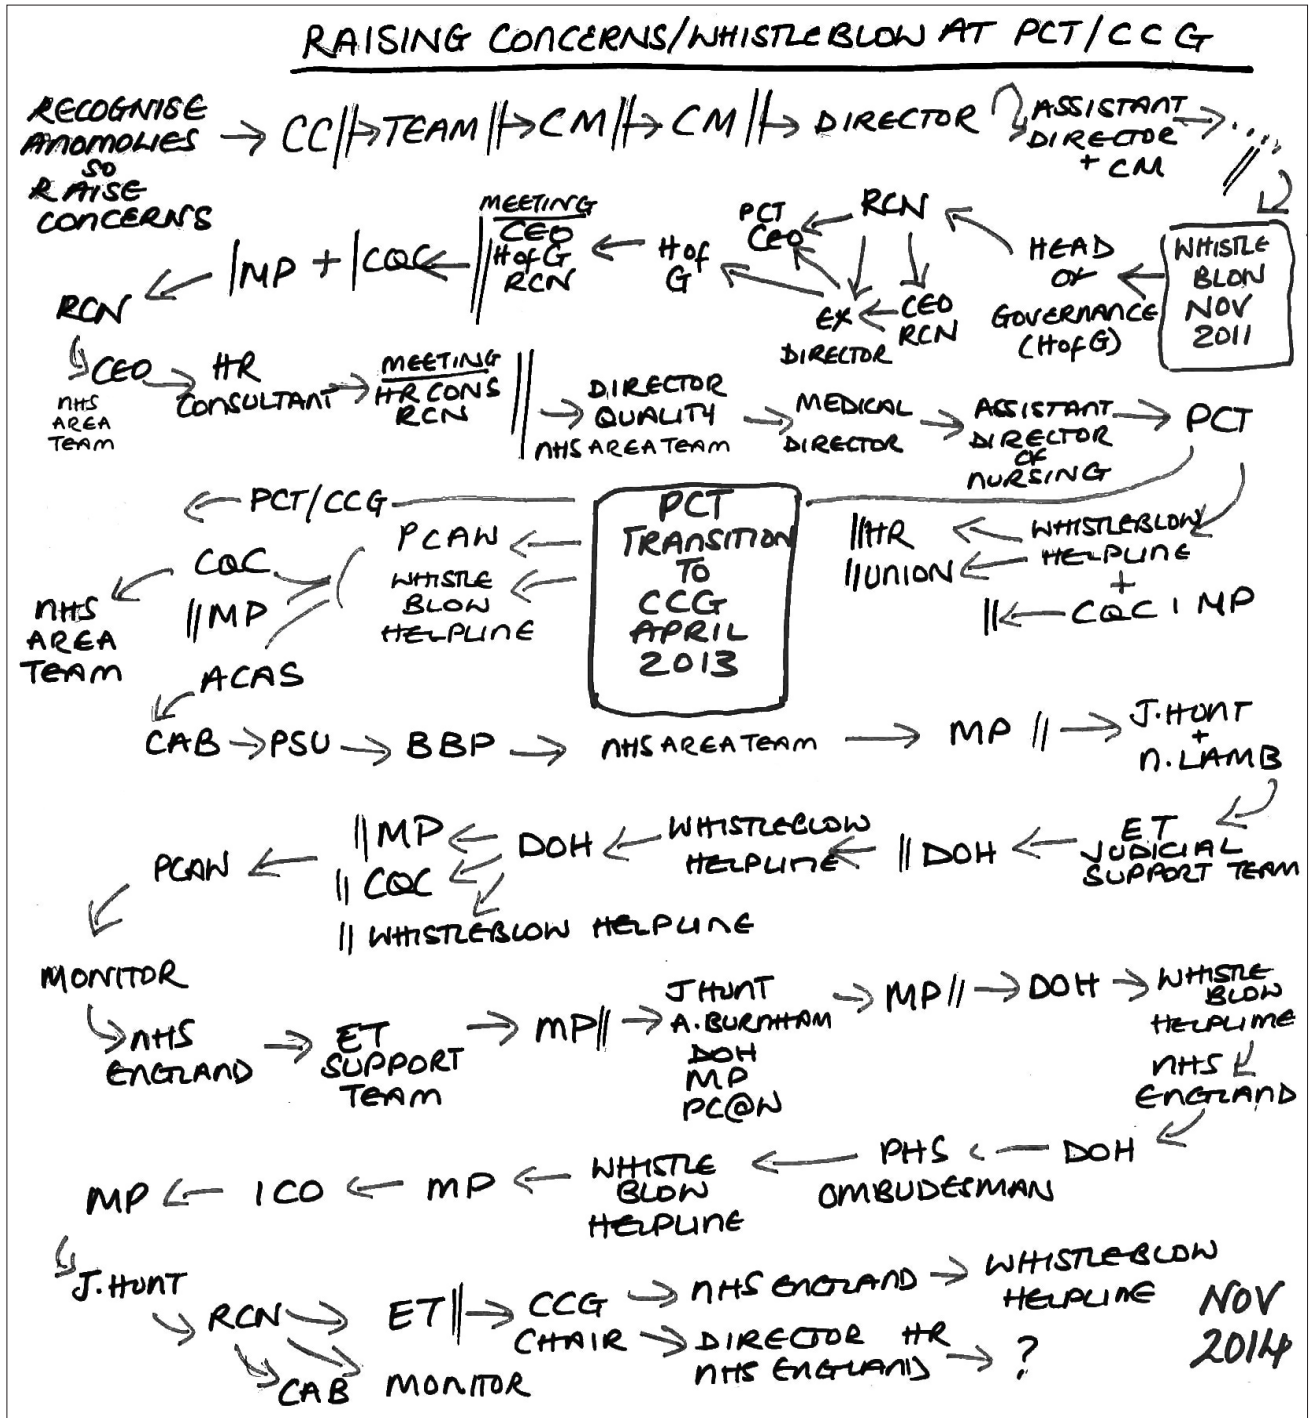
RAISING CONCERNS/WHISTLEBLOW AT PCT/CCG

RECOGNISE ANOMOLIES SO RAISE CONCERNS → CC || → TEAM || → CM || → CM || → DIRECTOR → ASSISTANT DIRECTOR + CM → ....

WHISTLE BLOW NOV 2011

HEAD OF GOVERNANCE (H of G) → RCN → PCT CEO

CEO RCN → EX DIRECTOR

H of G ← MEETING CEO H of G RCN ← | CQC ← | MP + ← RCN

CEO NHS AREA TEAM → HR CONSULTANT → MEETING HR CONS RCN || → DIRECTOR QUALITY NHS AREA TEAM → MEDICAL DIRECTOR → ASSISTANT DIRECTOR OF NURSING → PCT

WHISTLEBLOW HELPLINE + → ||HR ||UNION

||← CQC | MP

PCT TRANSITION TO CCG APRIL 2013

← PCT/CCG

PCAW ←
WHISTLE BLOW HELPLINE ←

CQC
||MP
NHS AREA TEAM
ACAS

CAB → PSU → BBP → NHS AREA TEAM → MP || → J.HUNT + N.LAMB

ET JUDICIAL SUPPORT TEAM → || DOH ← WHISTLEBLOW HELPLINE ← DOH → ||MP
|| CQC
|| WHISTLEBLOW HELPLINE

PCAW ←

MONITOR → NHS ENGLAND → ET SUPPORT TEAM → MP|| → J HUNT A.BURNHAM DOH MP PC@W → MP|| → DOH → WHISTLE BLOW HELPLIME → NHS ENGLAND

DOH → PHS OMBUDSMAN → WHISTLE BLOW HELPLINE → MP → ICO → MP

J.HUNT → RCN → ET|| → CCG CHAIR → NHS ENGLAND → WHISTLEBLOW HELPLINE
→ DIRECTOR HR NHS ENGLAND → ?

CAB MONITOR

NOV 2014